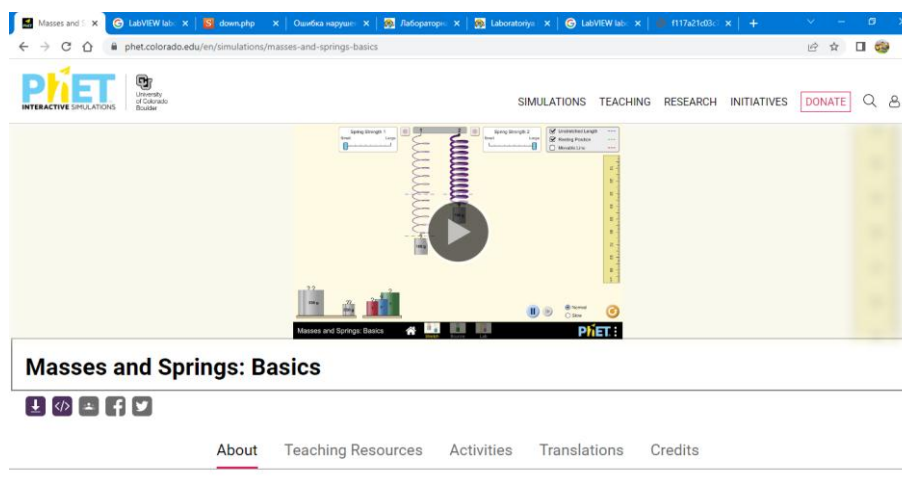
Masses and S ×
LabVIEW lab ×
down.php ×
Ошибка наруше ×
Лабораторн ×
Laboratoriya ×
LabVIEW lab ×
f117a21c03c ×
+

phet.colorado.edu/en/simulations/masses-and-springs-basics

PhET INTERACTIVE SIMULATIONS
University of Colorado Boulder

SIMULATIONS TEACHING RESEARCH INITIATIVES DONATE

Spring Strength 1
Small Large
Spring Strength 2
Small Large
Unstretched Length
Resting Position
Movable Line
100 g
250 g
Normal
Slow
Masses and Springs: Basics
PhET

Masses and Springs: Basics

About Teaching Resources Activities Translations Credits